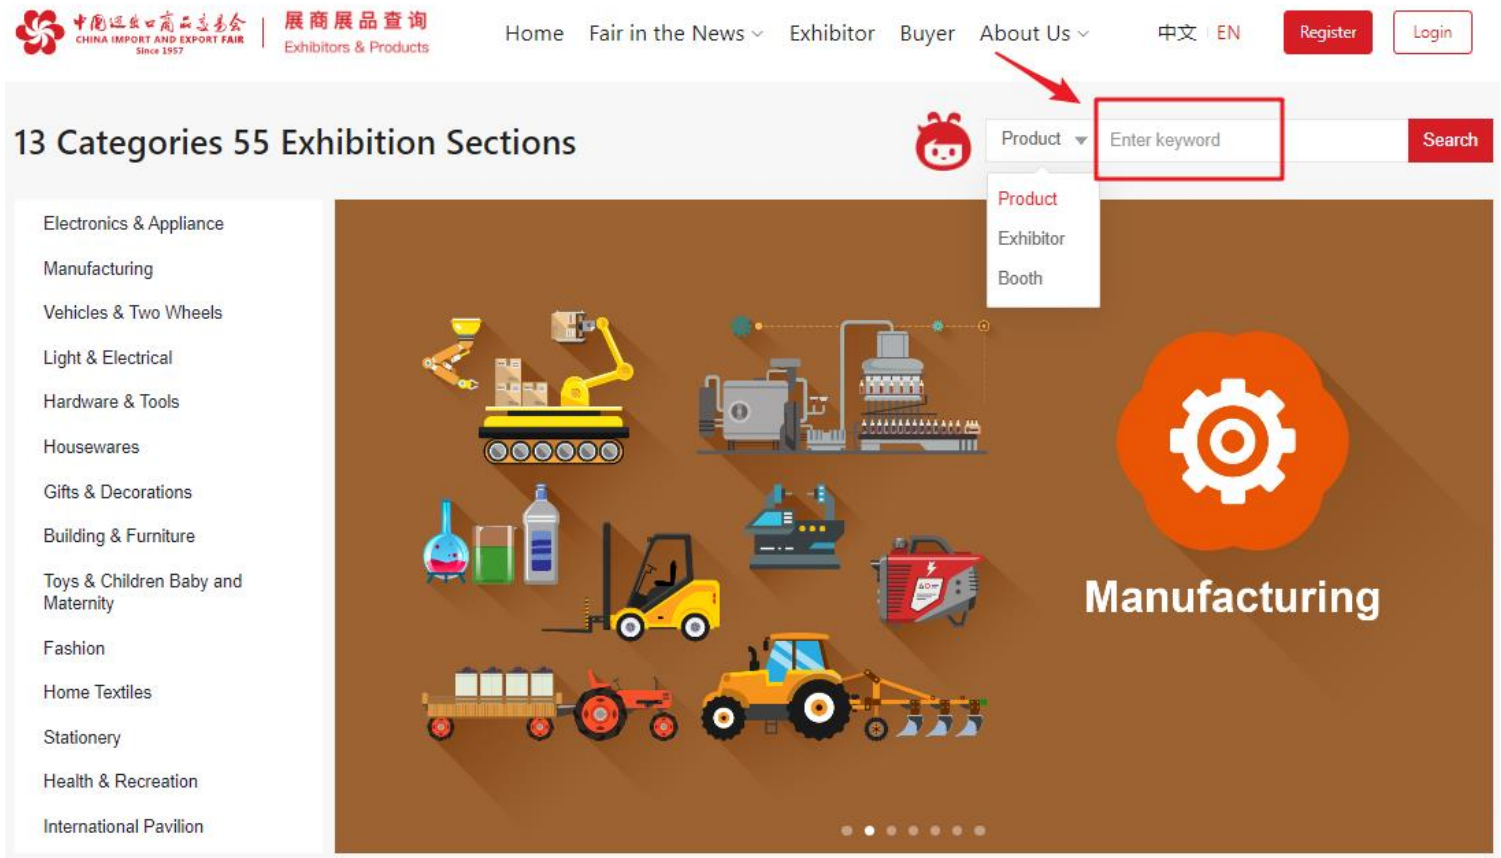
中国进出口商品交易会
CHINA IMPORT AND EXPORT FAIR
Since 1957

展商展品查询
Exhibitors & Products

Home Fair in the News Exhibitor Buyer About Us 中文 EN Register Login

13 Categories 55 Exhibition Sections

Product
Enter keyword
Search

Product
Exhibitor
Booth

Electronics & Appliance
Manufacturing
Vehicles & Two Wheels
Light & Electrical
Hardware & Tools
Housewares
Gifts & Decorations
Building & Furniture
Toys & Children Baby and Maternity
Fashion
Home Textiles
Stationery
Health & Recreation
International Pavilion

Manufacturing